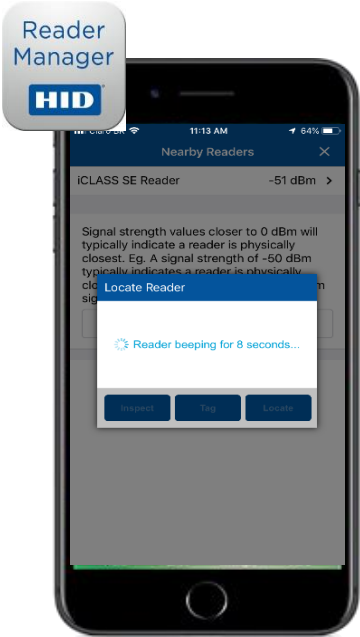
Reader Manager
HID

Claro BR 11:13 AM 64%

Nearby Readers ×

iCLASS SE Reader -51 dBm >

Signal strength values closer to 0 dBm will typically indicate a reader is physically closest. Eg. A signal strength of -50 dBm typically indicates a reader is physically clo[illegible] m sig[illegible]

Locate Reader

Reader beeping for 8 seconds...

Inspect Tag Locate